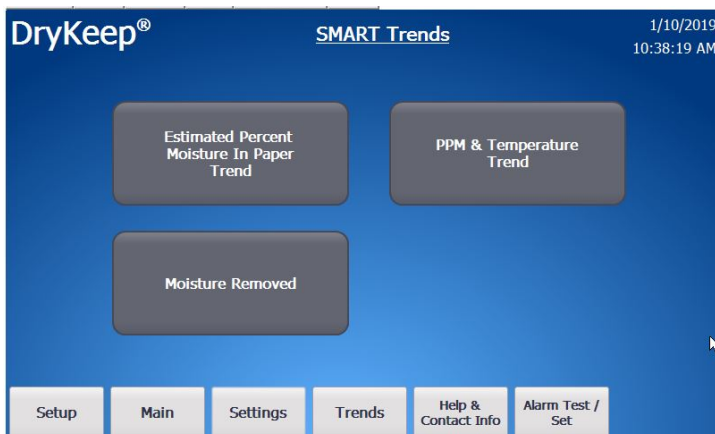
DryKeep®

SMART Trends

1/10/2019
10:38:19 AM

Estimated Percent Moisture In Paper Trend

PPM & Temperature Trend

Moisture Removed

Setup

Main

Settings

Trends

Help & Contact Info

Alarm Test / Set